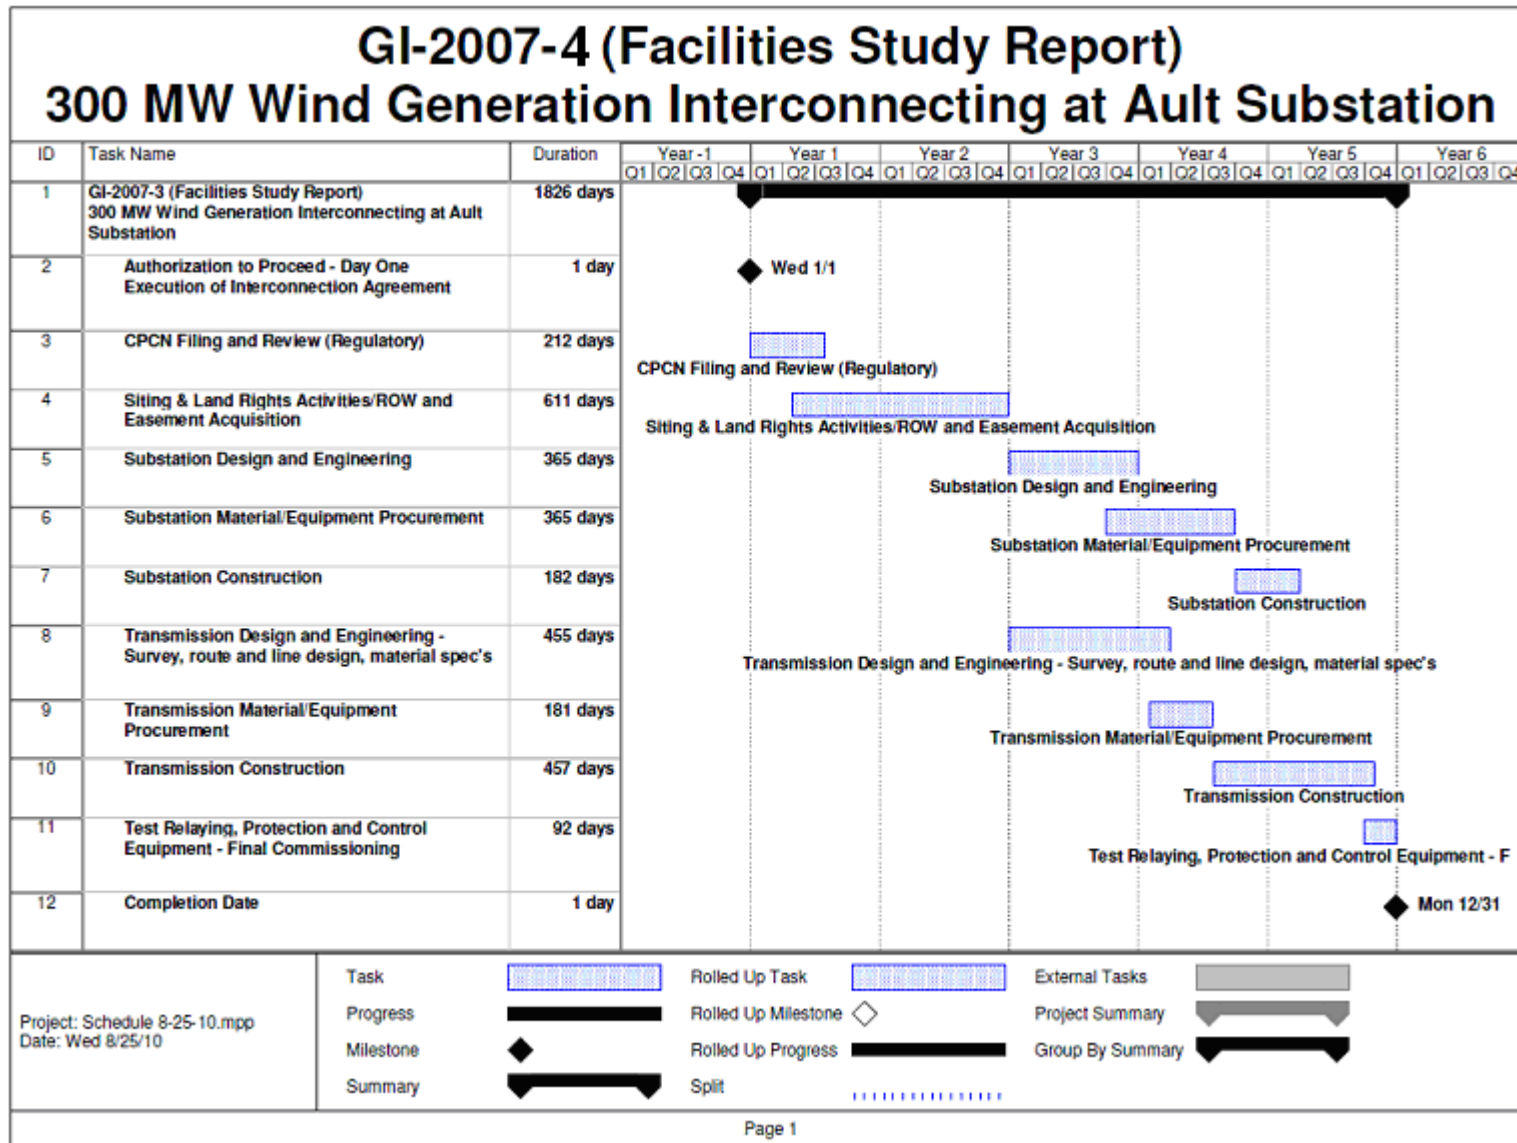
GI-2007-4 (Facilities Study Report)
300 MW Wind Generation Interconnecting at Ault Substation

| ID | Task Name | Duration |
|---|---|---|
| 1 | GI-2007-3 (Facilities Study Report) 300 MW Wind Generation Interconnecting at Ault Substation | 1826 days |
| 2 | Authorization to Proceed - Day One Execution of Interconnection Agreement | 1 day |
| 3 | CPCN Filing and Review (Regulatory) | 212 days |
| 4 | Siting & Land Rights Activities/ROW and Easement Acquisition | 611 days |
| 5 | Substation Design and Engineering | 365 days |
| 6 | Substation Material/Equipment Procurement | 365 days |
| 7 | Substation Construction | 182 days |
| 8 | Transmission Design and Engineering - Survey, route and line design, material spec's | 455 days |
| 9 | Transmission Material/Equipment Procurement | 181 days |
| 10 | Transmission Construction | 457 days |
| 11 | Test Relaying, Protection and Control Equipment - Final Commissioning | 92 days |
| 12 | Completion Date | 1 day |

Year -1 Year 1 Year 2 Year 3 Year 4 Year 5 Year 6
Q1 Q2 Q3 Q4 Q1 Q2 Q3 Q4 Q1 Q2 Q3 Q4 Q1 Q2 Q3 Q4 Q1 Q2 Q3 Q4 Q1 Q2 Q3 Q4 Q1 Q2 Q3 Q4

Wed 1/1
CPCN Filing and Review (Regulatory)
Siting & Land Rights Activities/ROW and Easement Acquisition
Substation Design and Engineering
Substation Material/Equipment Procurement
Substation Construction
Transmission Design and Engineering - Survey, route and line design, material spec's
Transmission Material/Equipment Procurement
Transmission Construction
Test Relaying, Protection and Control Equipment - F
Mon 12/31

Project: Schedule 8-25-10.mpp
Date: Wed 8/25/10

Task
Progress
Milestone
Summary
Rolled Up Task
Rolled Up Milestone
Rolled Up Progress
Split
External Tasks
Project Summary
Group By Summary

Page 1